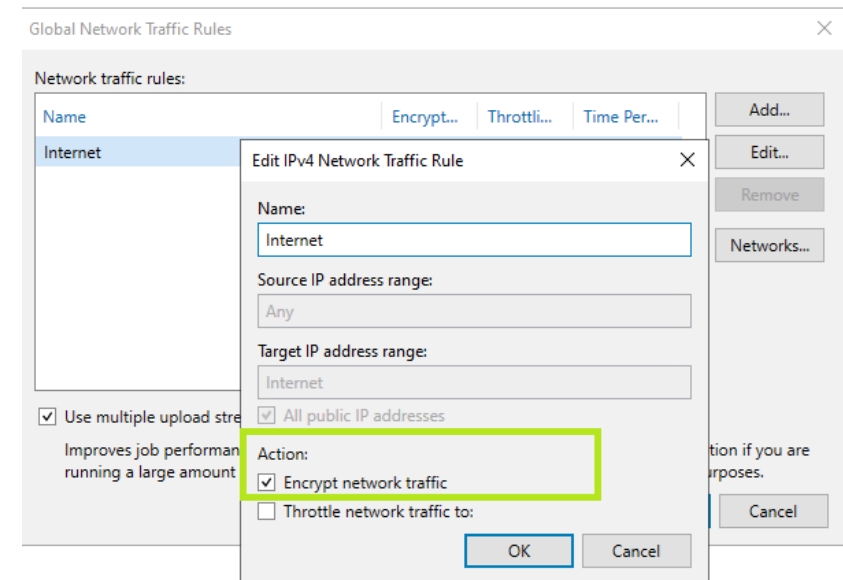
Global Network Traffic Rules

Network traffic rules:

| Name | Encrypt... | Throttli... | Time Per... |
|---|---|---|---|
| Internet | | | |

Add...

Edit...

Remove

Networks...

Use multiple upload stre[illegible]

Improves job performan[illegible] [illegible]tion if you are running a large amount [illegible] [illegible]rposes.

Cancel

Edit IPv4 Network Traffic Rule

Name:

Internet

Source IP address range:

Any

Target IP address range:

Internet

All public IP addresses

Action:

Encrypt network traffic

Throttle network traffic to:

OK

Cancel